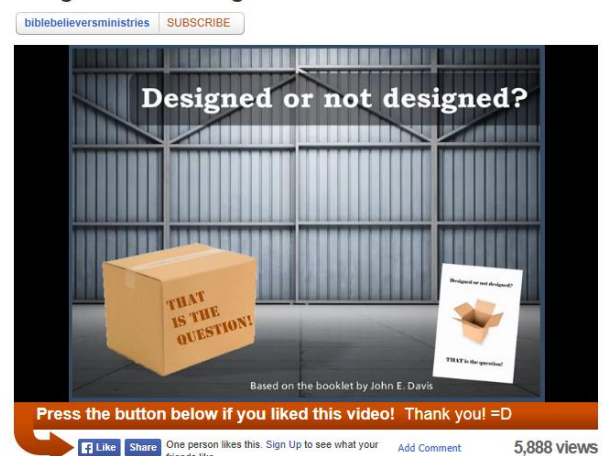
biblebelieversministries SUBSCRIBE

Designed or not designed?

THAT IS THE QUESTION!

Designed or not designed?

THAT is the question!

Based on the booklet by John E. Davis

Press the button below if you liked this video! Thank you! =D

Like Share One person likes this. Sign Up to see what your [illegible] Add Comment 5,888 views